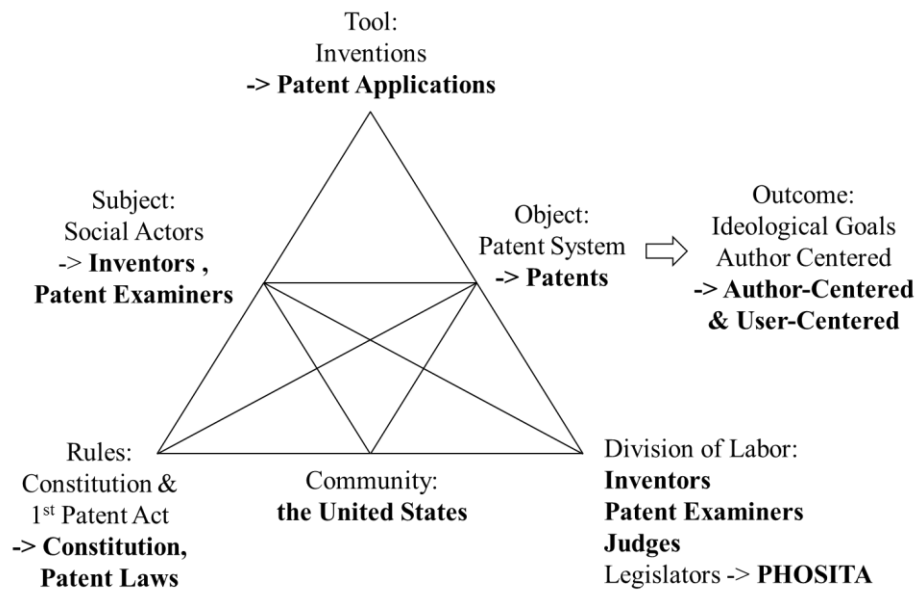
Tool:
Inventions
-> Patent Applications

Subject:
Social Actors
-> Inventors , Patent Examiners

Object:
Patent System
-> Patents

Outcome:
Ideological Goals
Author Centered
-> Author-Centered & User-Centered

Rules:
Constitution &
1$^{st}$ Patent Act
-> Constitution, Patent Laws

Community:
the United States

Division of Labor:
Inventors
Patent Examiners
Judges
Legislators -> PHOSITA